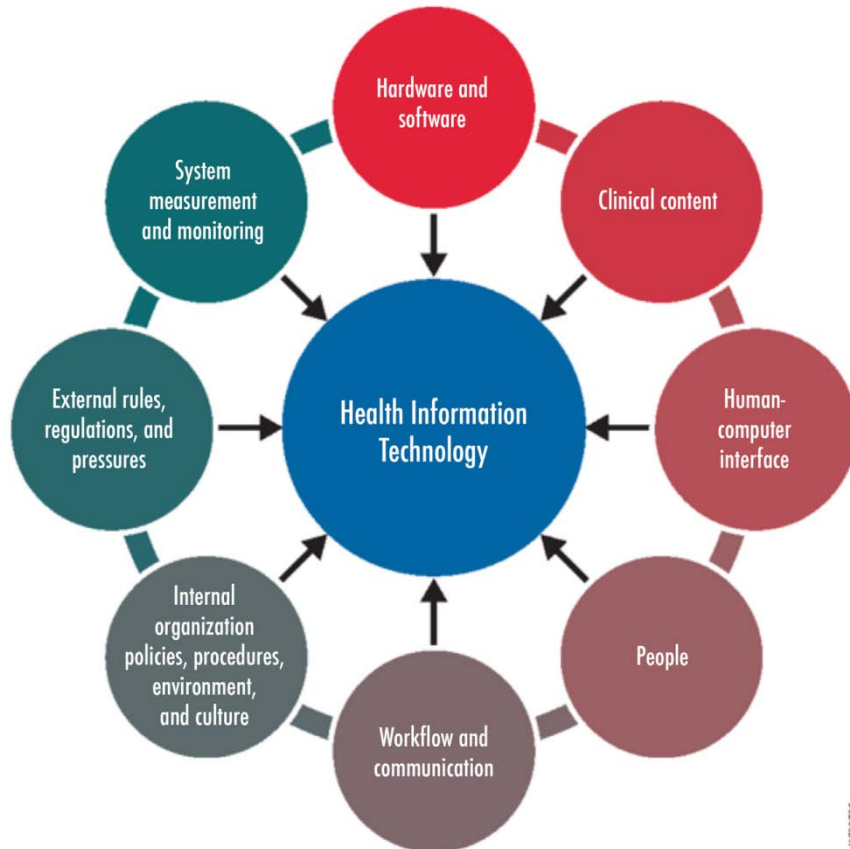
Hardware and software

Clinical content

Human-computer interface

People

Workflow and communication

Internal organization policies, procedures, environment, and culture

External rules, regulations, and pressures

System measurement and monitoring

Health Information Technology